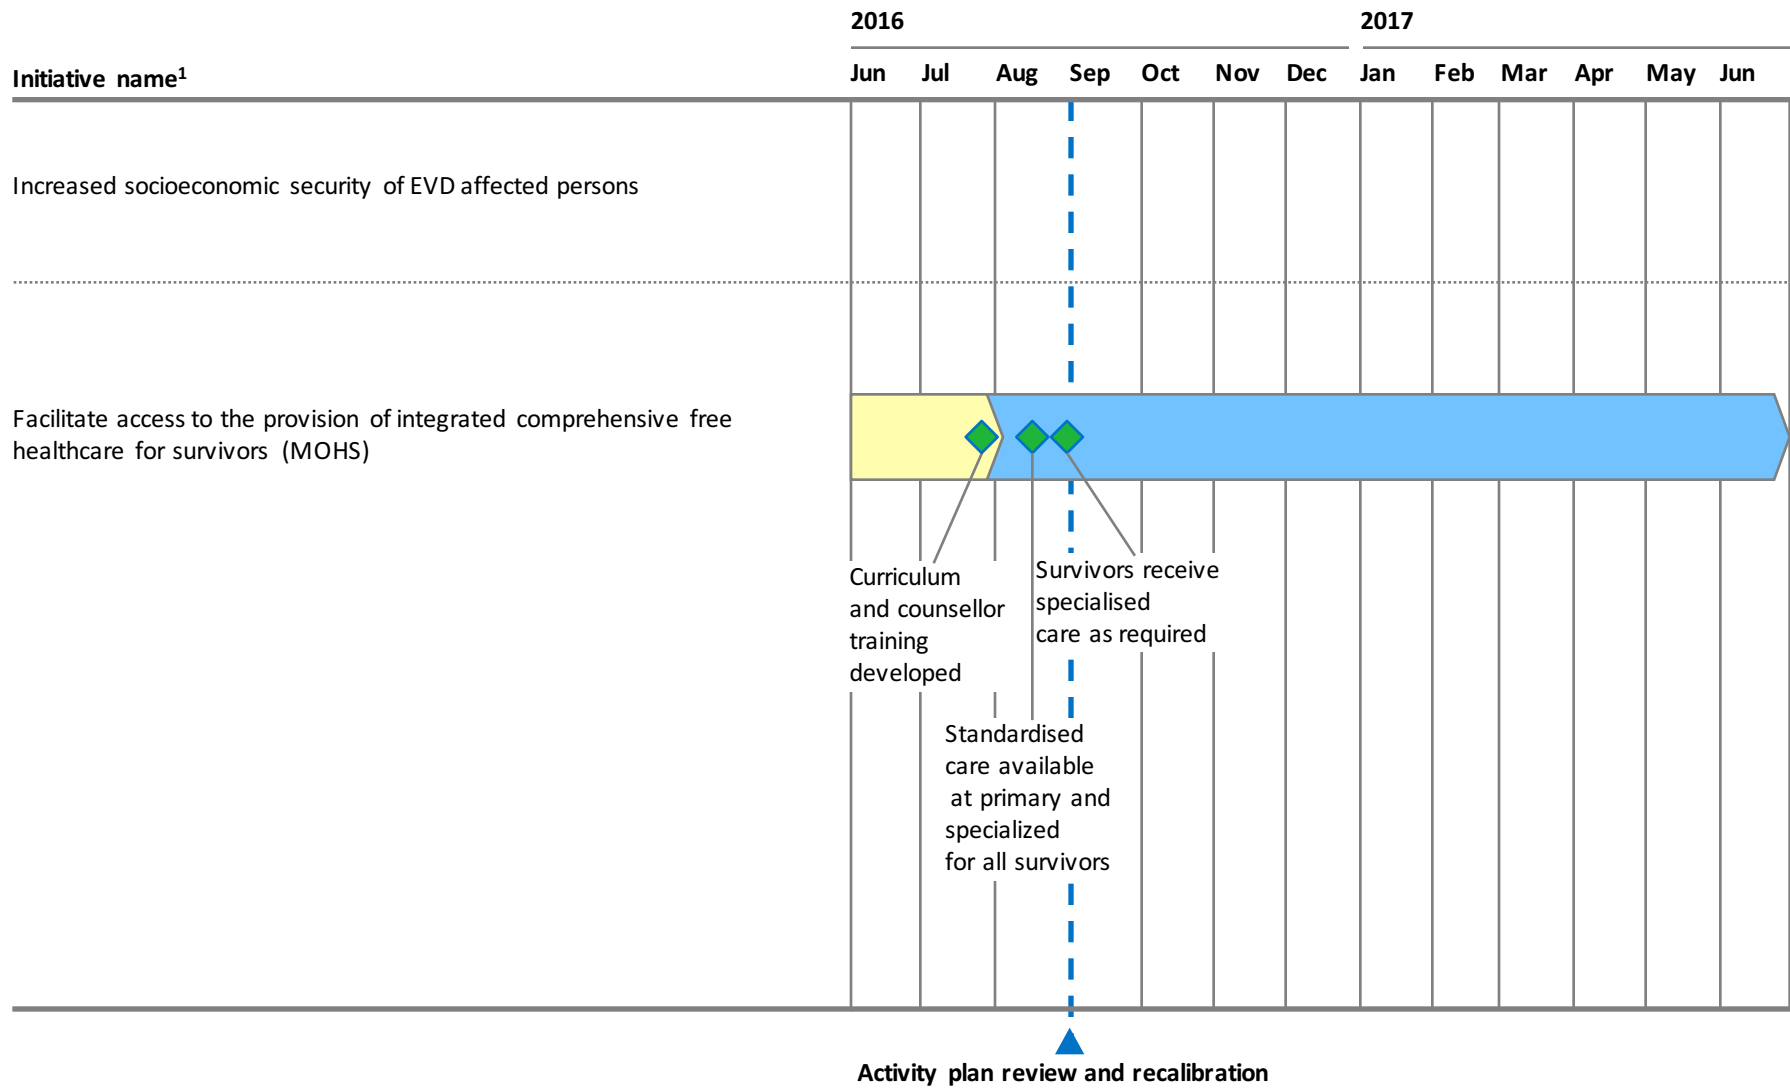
2016

2017

Initiative name$^1$

Jun Jul Aug Sep Oct Nov Dec Jan Feb Mar Apr May Jun

Increased socioeconomic security of EVD affected persons

Facilitate access to the provision of integrated comprehensive free healthcare for survivors (MOHS)

Curriculum and counsellor training developed

Survivors receive specialised care as required

Standardised care available at primary and specialized for all survivors

Activity plan review and recalibration